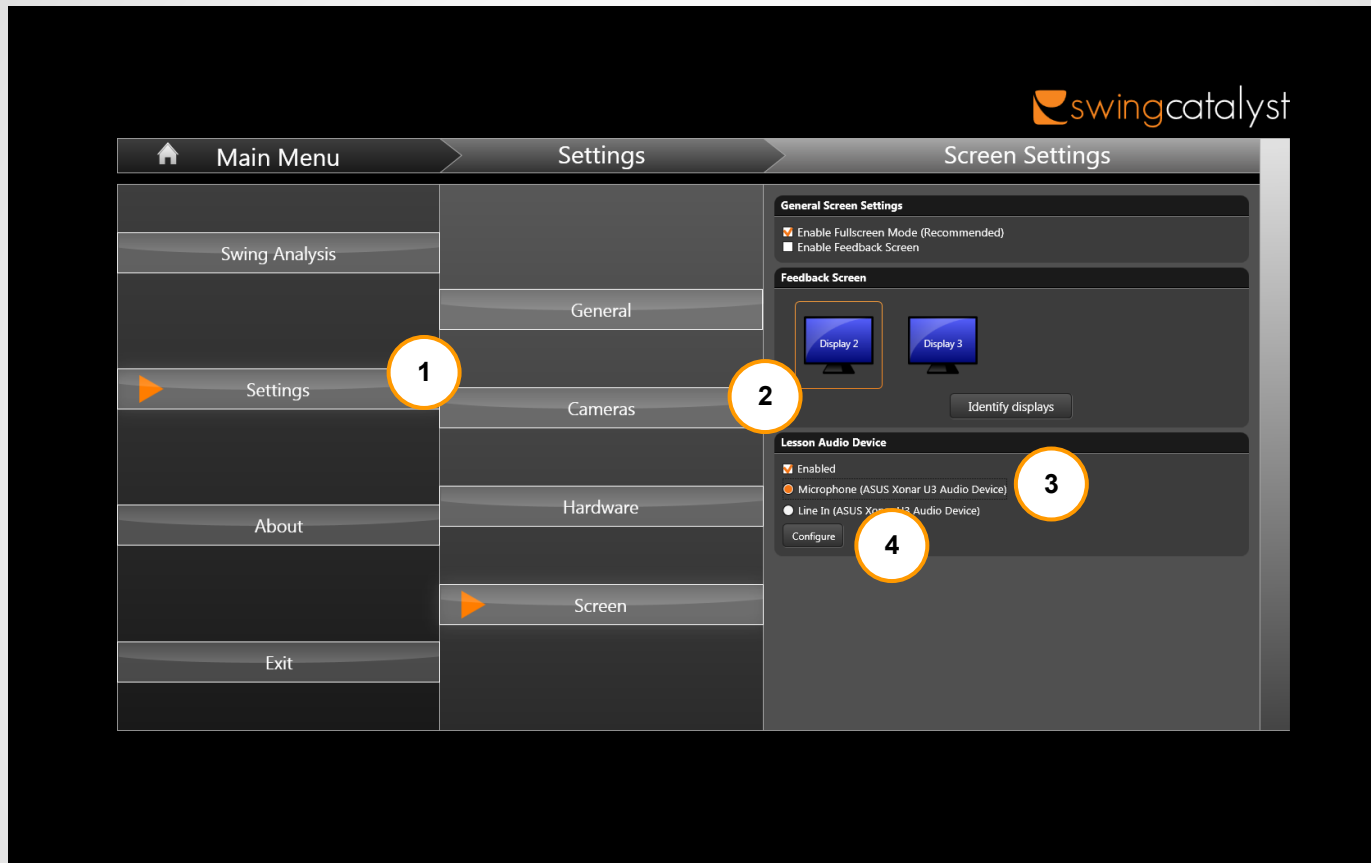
swingcatalyst

Main Menu
Settings
Screen Settings

Swing Analysis
Settings
About
Exit

General
Cameras
Hardware
Screen

General Screen Settings
Enable Fullscreen Mode (Recommended)
Enable Feedback Screen

Feedback Screen
Display 2
Display 3
Identify displays

Lesson Audio Device
Enabled
Microphone (ASUS Xonar U3 Audio Device)
Line In (ASUS Xo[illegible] Audio Device)
Configure

1
2
3
4